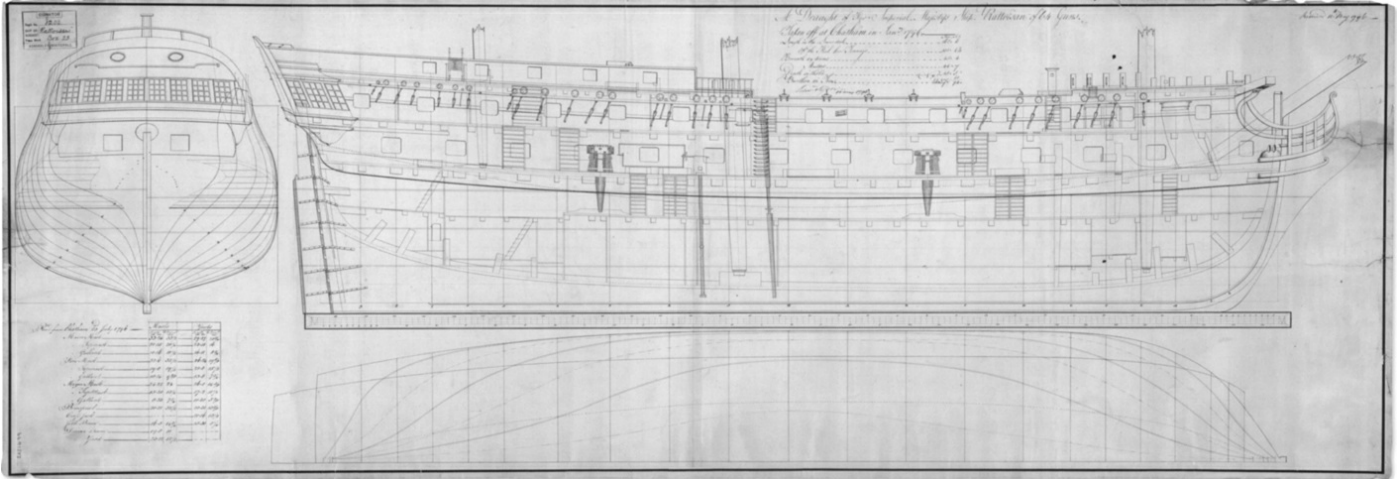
A Draught of Her Imperial Majesty's Ship Rattvisan of 64 Guns.
Taken off at Chatham in Novr 1796.

Length on the Lower deck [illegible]
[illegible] of the Keel for Tonnage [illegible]
Breadth extreme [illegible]
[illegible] Moulded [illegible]
Depth in Hold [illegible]
Burthen in Tons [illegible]

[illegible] 1796

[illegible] Chatham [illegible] July 1796

| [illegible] | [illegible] | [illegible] |
|---|---|---|
| Main Mast | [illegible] | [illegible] |
| Topmast | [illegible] | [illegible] |
| Topgallant | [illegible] | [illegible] |
| Fore Mast | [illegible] | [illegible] |
| Topmast | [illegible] | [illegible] |
| Topgallant | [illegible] | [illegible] |
| Mizen Mast | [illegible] | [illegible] |
| Topmast | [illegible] | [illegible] |
| Topgallant | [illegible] | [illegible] |
| Bowsprit | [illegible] | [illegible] |
| Jib boom | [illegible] | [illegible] |
| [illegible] | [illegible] | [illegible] |
| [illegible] | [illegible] | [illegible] |
| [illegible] | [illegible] | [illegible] |

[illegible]